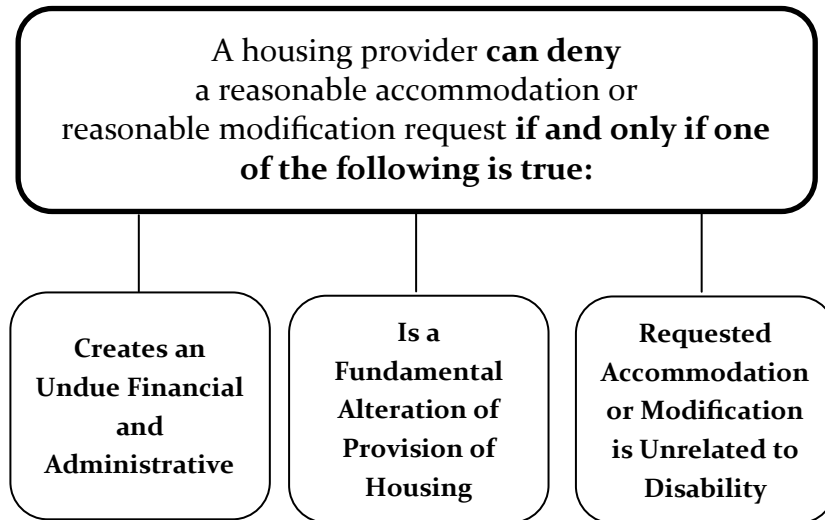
A housing provider **can deny** a reasonable accommodation or reasonable modification request **if and only if one of the following is true:**

**Creates an Undue Financial and Administrative**

**Is a Fundamental Alteration of Provision of Housing**

**Requested Accommodation or Modification is Unrelated to Disability**